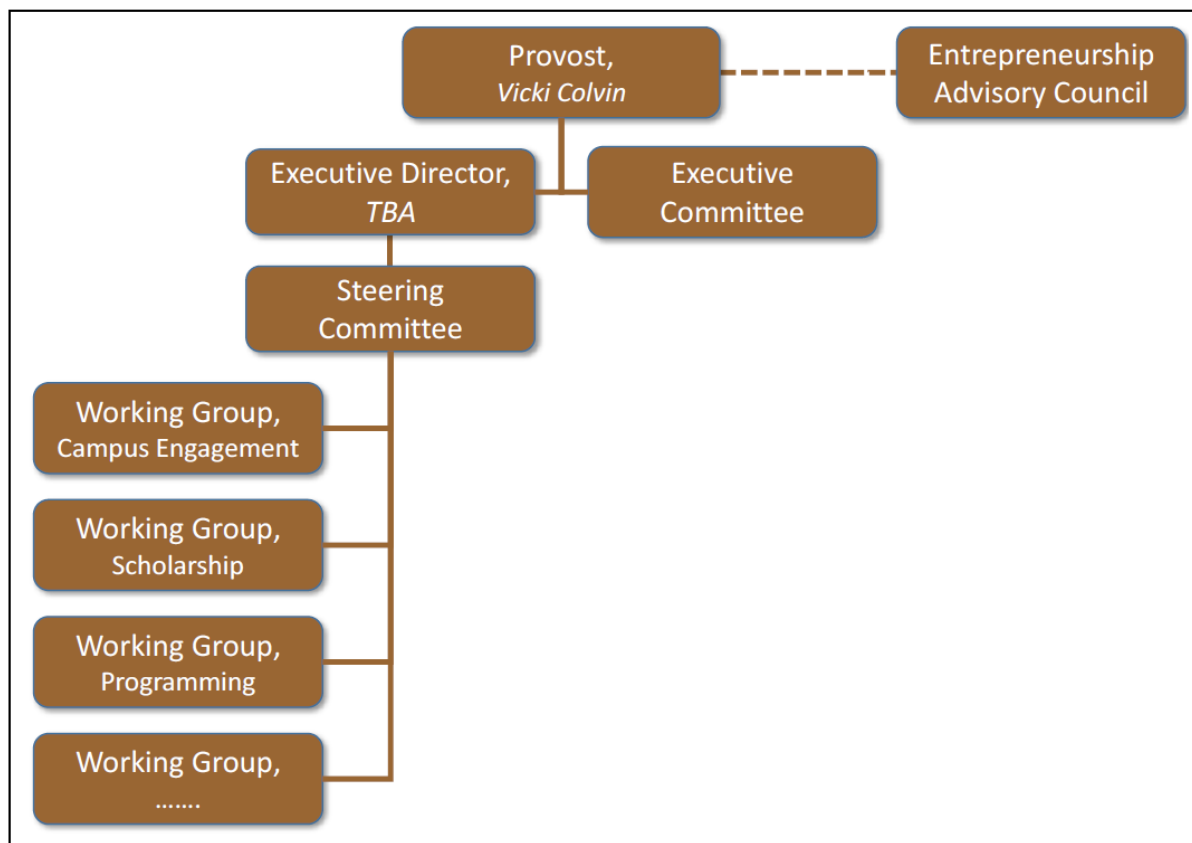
Provost,
Vicki Colvin

Entrepreneurship Advisory Council

Executive Director,
TBA

Executive Committee

Steering Committee

Working Group,
Campus Engagement

Working Group,
Scholarship

Working Group,
Programming

Working Group,
.......